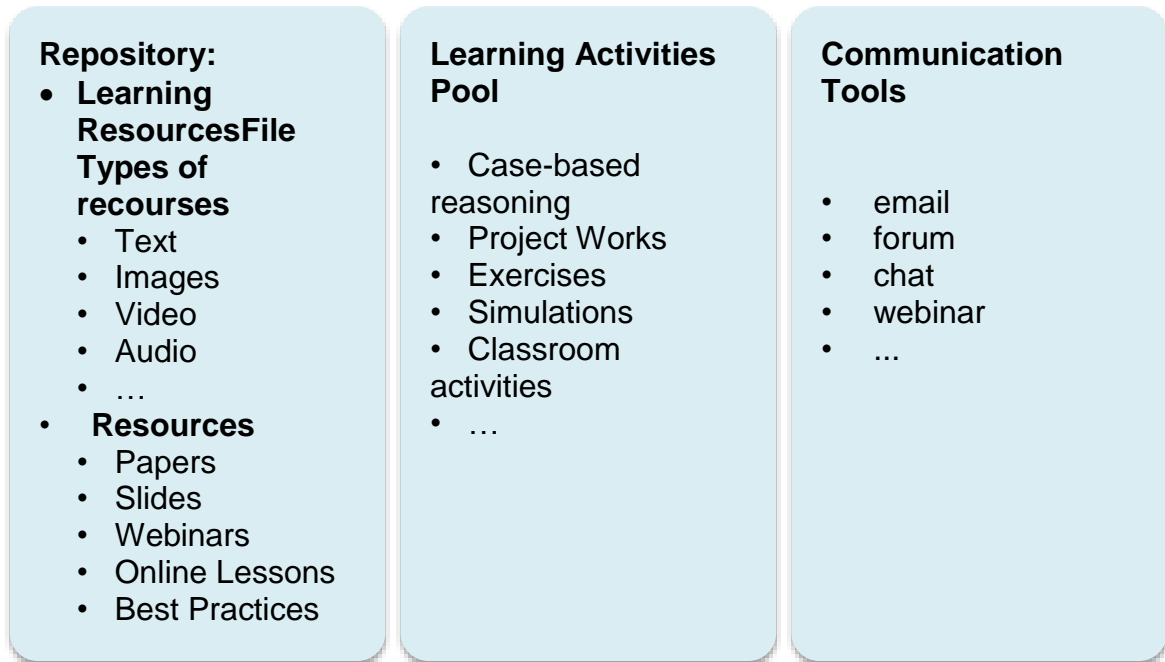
Repository:
- Learning ResourcesFile Types of recourses
  - Text
  - Images
  - Video
  - Audio
  - …
- Resources
  - Papers
  - Slides
  - Webinars
  - Online Lessons
  - Best Practices

Learning Activities Pool

- Case-based reasoning
- Project Works
- Exercises
- Simulations
- Classroom activities
- …

Communication Tools

- email
- forum
- chat
- webinar
- ...